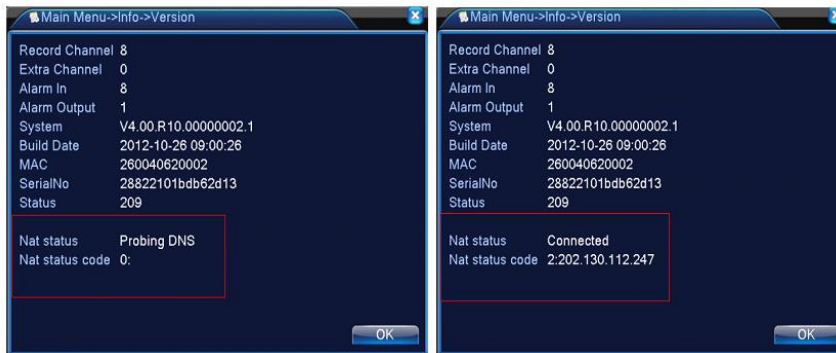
Main Menu->Info->Version

Record Channel 8
Extra Channel 0
Alarm In 8
Alarm Output 1
System V4.00.R10.00000002.1
Build Date 2012-10-26 09:00:26
MAC 260040620002
SerialNo 28822101bdb62d13
Status 209

Nat status Probing DNS
Nat status code 0:

OK

Main Menu->Info->Version

Record Channel 8
Extra Channel 0
Alarm In 8
Alarm Output 1
System V4.00.R10.00000002.1
Build Date 2012-10-26 09:00:26
MAC 260040620002
SerialNo 28822101bdb62d13
Status 209

Nat status Connected
Nat status code 2:202.130.112.247

OK